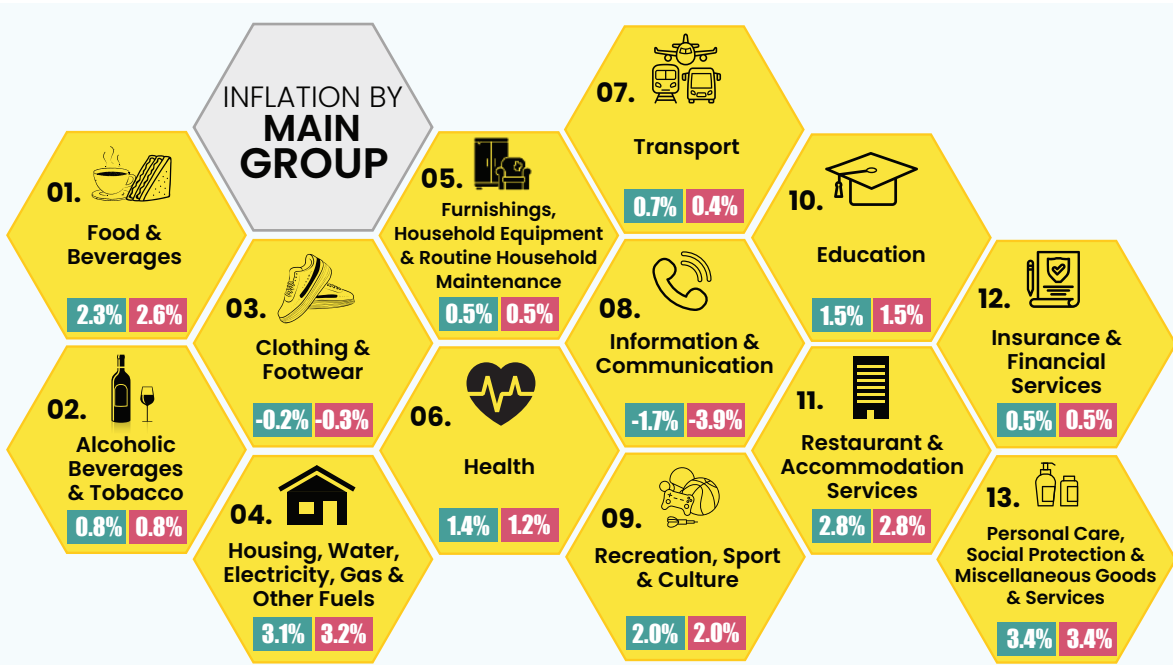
INFLATION BY MAIN GROUP

01. Food & Beverages
2.3% 2.6%

02. Alcoholic Beverages & Tobacco
0.8% 0.8%

03. Clothing & Footwear
-0.2% -0.3%

04. Housing, Water, Electricity, Gas & Other Fuels
3.1% 3.2%

05. Furnishings, Household Equipment & Routine Household Maintenance
0.5% 0.5%

06. Health
1.4% 1.2%

07. Transport
0.7% 0.4%

08. Information & Communication
-1.7% -3.9%

09. Recreation, Sport & Culture
2.0% 2.0%

10. Education
1.5% 1.5%

11. Restaurant & Accommodation Services
2.8% 2.8%

12. Insurance & Financial Services
0.5% 0.5%

13. Personal Care, Social Protection & Miscellaneous Goods & Services
3.4% 3.4%